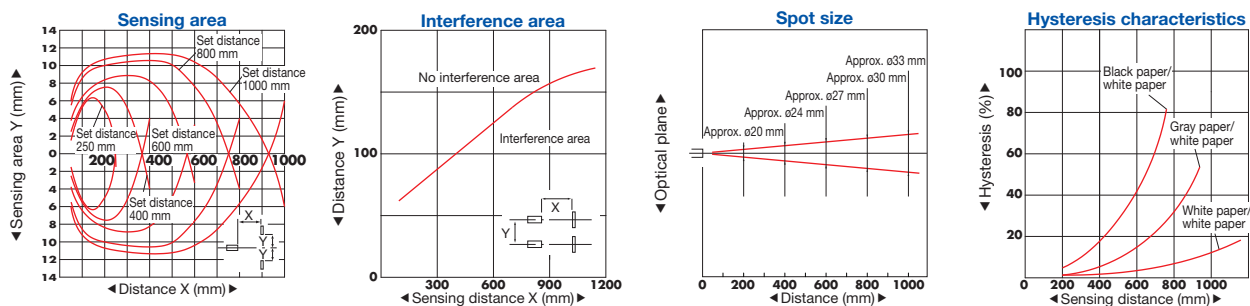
Sensing area

14
12
10
8
6
4
2
0
2
4
6
8
10
12
14

◀Sensing area Y (mm)▶

Set distance 800 mm

Set distance 1000 mm

Set distance 250 mm

Set distance 600 mm

200 400 600 800 1000

Set distance 400 mm

X

Y

Y

◀Distance X (mm)▶

Interference area

200

100

0

◀Distance Y (mm)▶

No interference area

Interference area

X

Y

300 600 900 1200

◀Sensing distance X (mm)▶

Spot size

◀Optical plane▶

Approx. ø33 mm

Approx. ø30 mm

Approx. ø27 mm

Approx. ø24 mm

Approx. ø20 mm

0 200 400 600 800 1000

◀Distance (mm)▶

Hysteresis characteristics

100

80

60

40

20

◀Hysteresis (%)▶

Black paper/ white paper

Gray paper/ white paper

White paper/ white paper

0 200 400 600 800 1000

◀Sensing distance (mm)▶